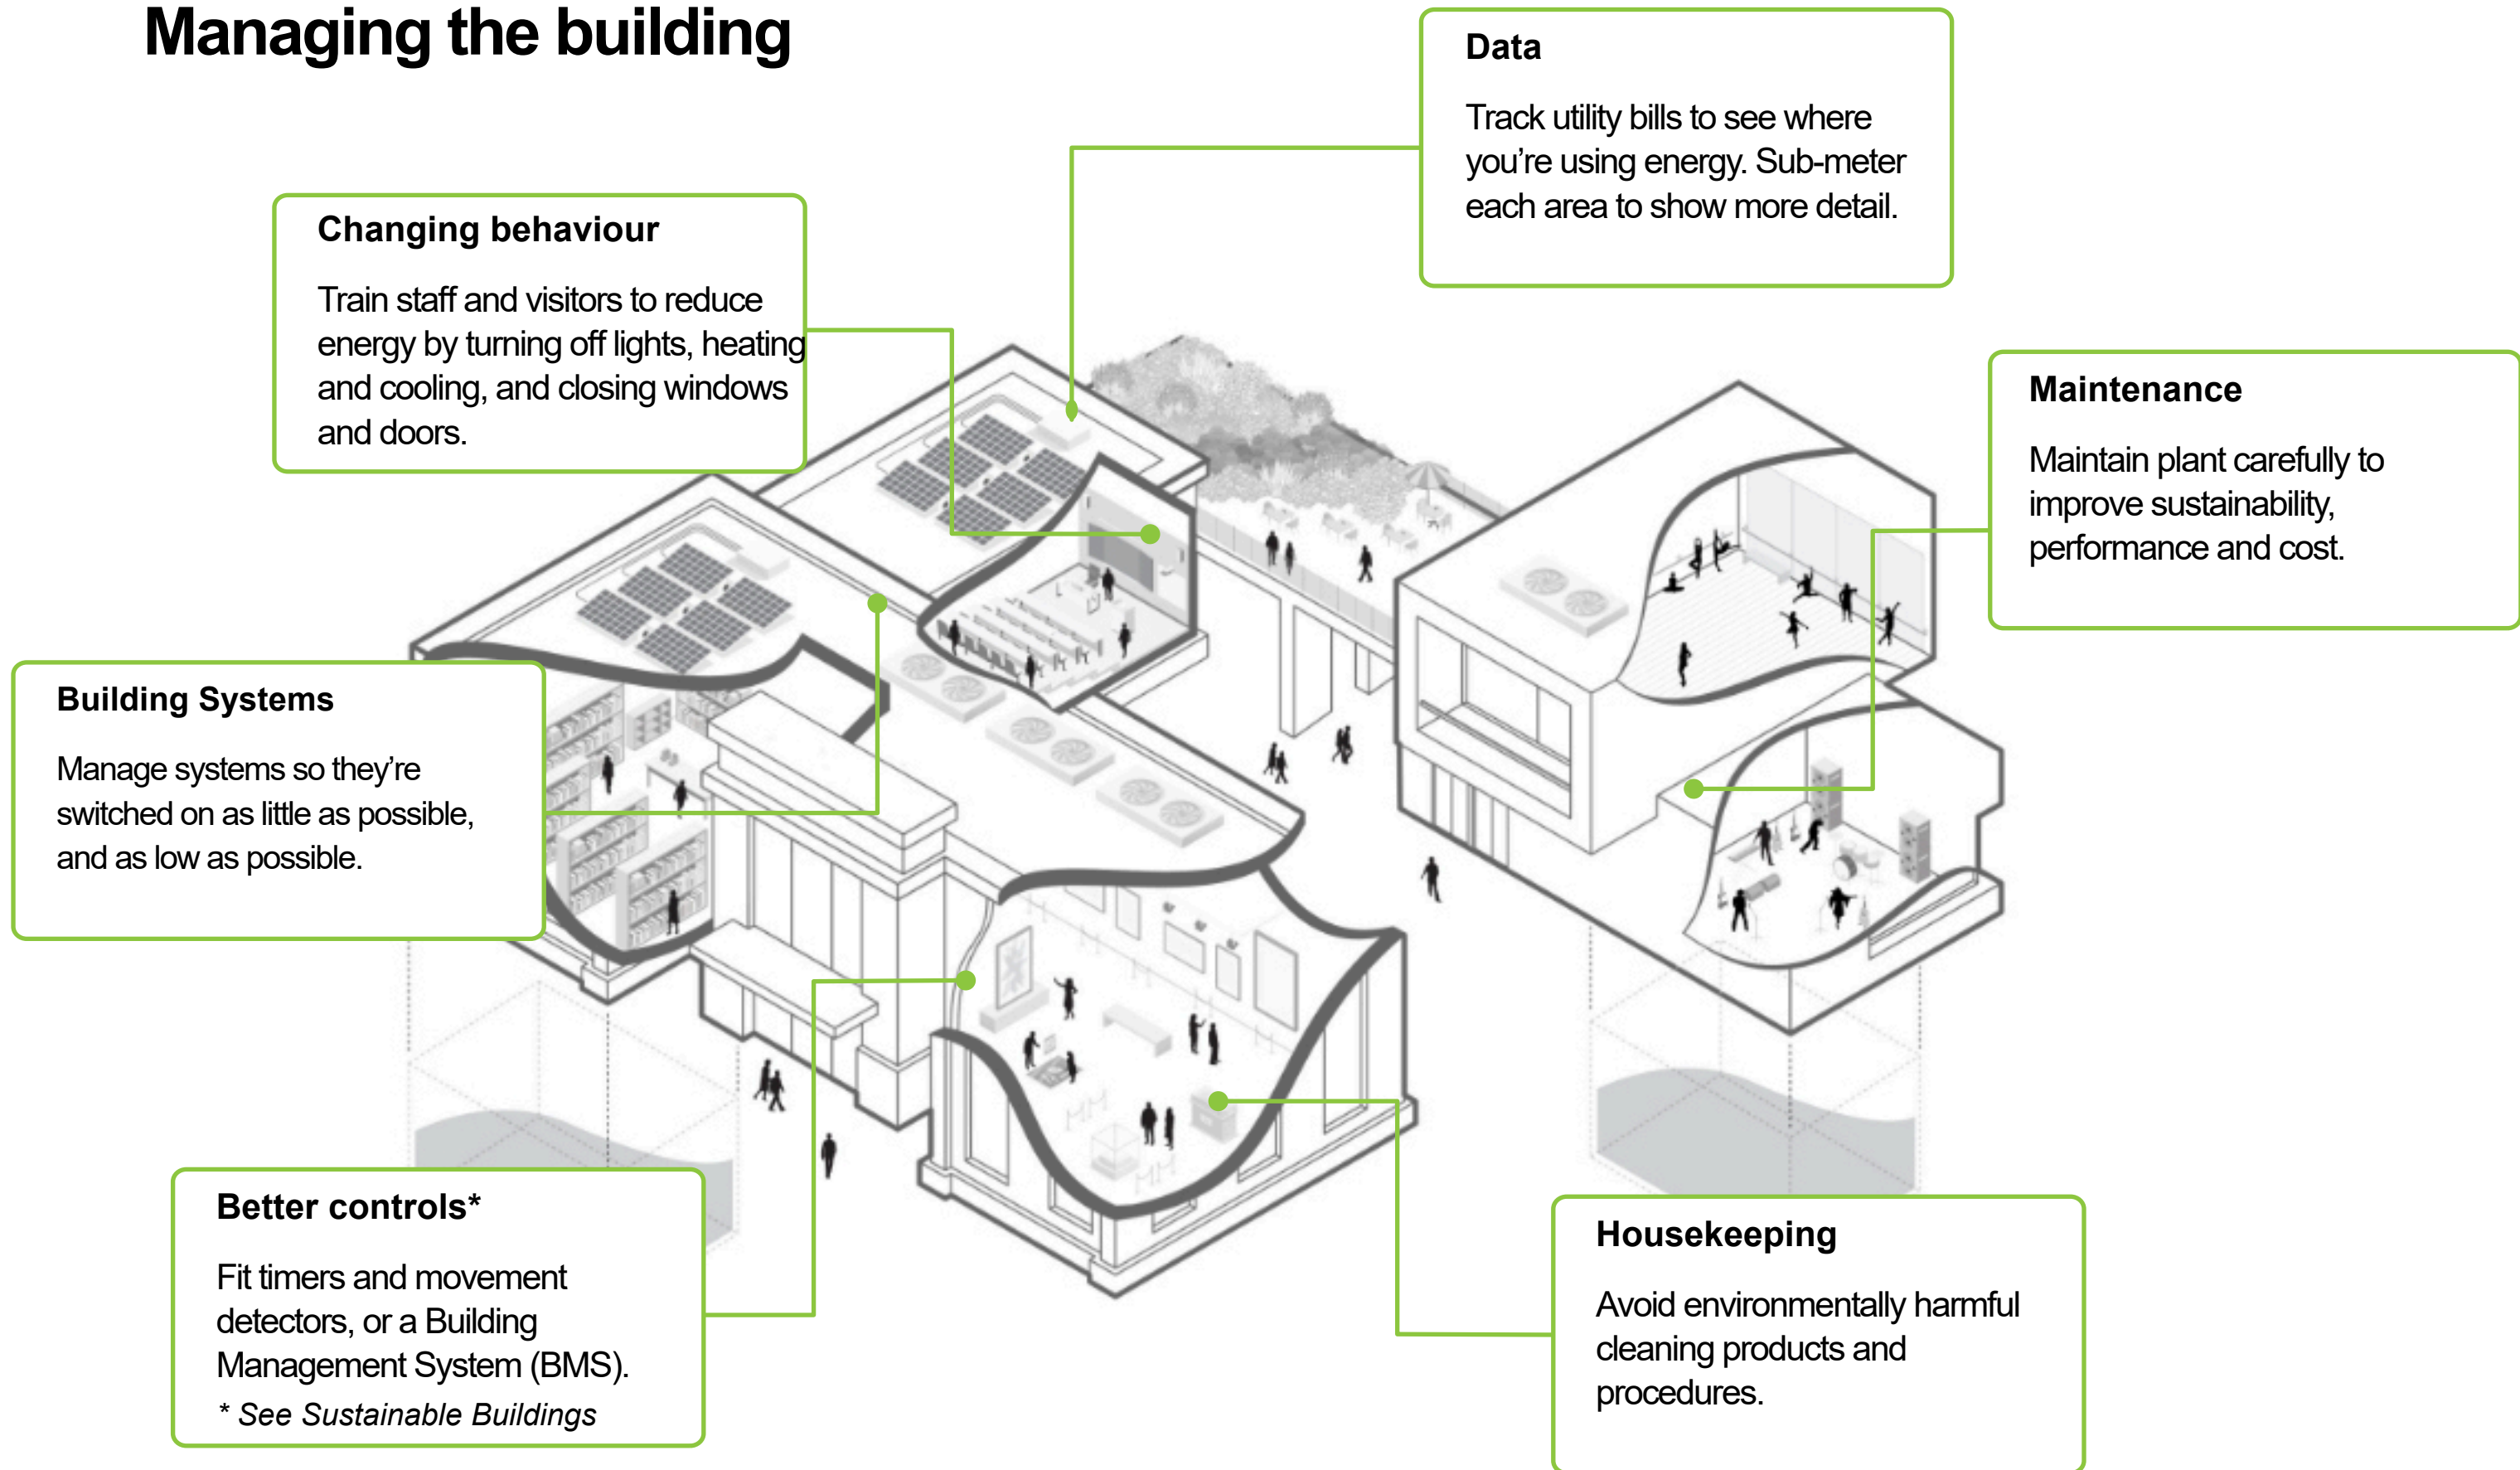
Managing the building

Data

Track utility bills to see where you're using energy. Sub-meter each area to show more detail.

Changing behaviour

Train staff and visitors to reduce energy by turning off lights, heating and cooling, and closing windows and doors.

Maintenance

Maintain plant carefully to improve sustainability, performance and cost.

Building Systems

Manage systems so they're switched on as little as possible, and as low as possible.

Better controls*

Fit timers and movement detectors, or a Building Management System (BMS).

* See Sustainable Buildings

Housekeeping

Avoid environmentally harmful cleaning products and procedures.